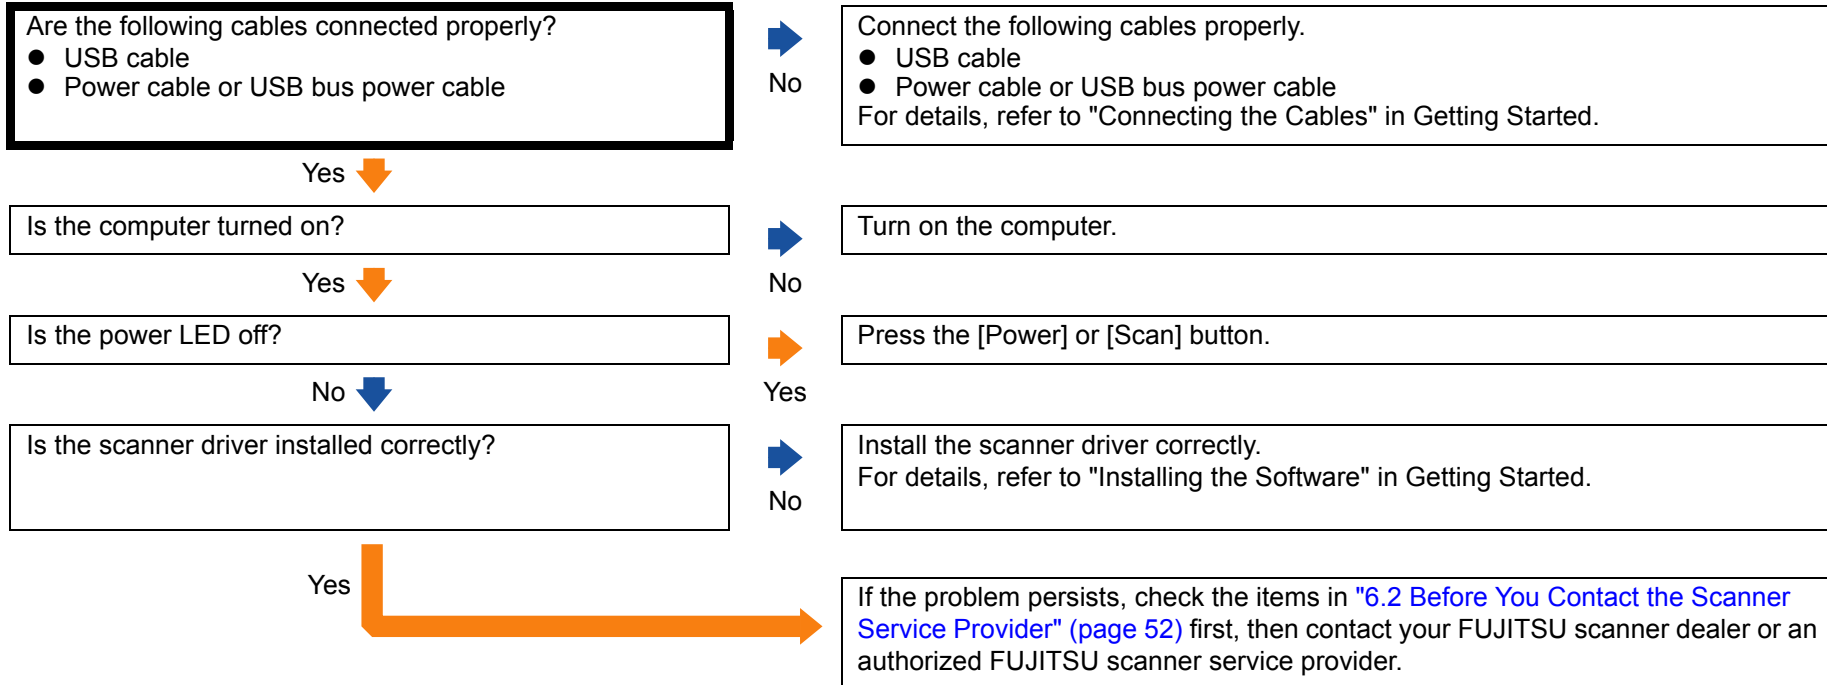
Are the following cables connected properly?
● USB cable
● Power cable or USB bus power cable

No

Connect the following cables properly.
● USB cable
● Power cable or USB bus power cable
For details, refer to "Connecting the Cables" in Getting Started.

Yes

Is the computer turned on?

No

Turn on the computer.

Yes

Is the power LED off?

Yes

Press the [Power] or [Scan] button.

No

Is the scanner driver installed correctly?

No

Install the scanner driver correctly.
For details, refer to "Installing the Software" in Getting Started.

Yes

If the problem persists, check the items in "6.2 Before You Contact the Scanner Service Provider" (page 52) first, then contact your FUJITSU scanner dealer or an authorized FUJITSU scanner service provider.